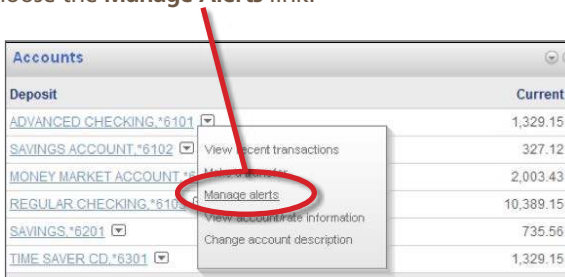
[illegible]oose the Manage Alerts link.

Accounts

| Deposit | Current |
|---|---|
| ADVANCED CHECKING,*6101 | 1,329.15 |
| SAVINGS ACCOUNT,*6102 | 327.12 |
| MONEY MARKET ACCOUNT,*6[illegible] | 2,003.43 |
| REGULAR CHECKING,*610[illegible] | 10,389.15 |
| SAVINGS,*6201 | 735.56 |
| TIME SAVER CD,*6301 | 1,329.15 |

View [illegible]ecent transactions
M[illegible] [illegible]
Manage alerts
View account/rate information
Change account description